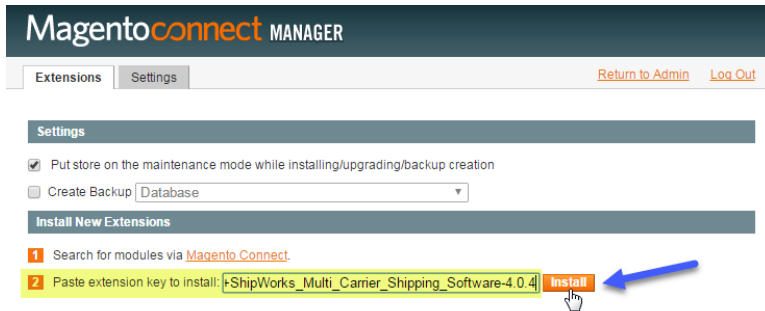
Magentoconnect MANAGER

Extensions Settings

Return to Admin Log Out

Settings

Put store on the maintenance mode while installing/upgrading/backup creation

Create Backup Database

Install New Extensions

1 Search for modules via Magento Connect.

2 Paste extension key to install: +ShipWorks_Multi_Carrier_Shipping_Software-4.0.4 Install